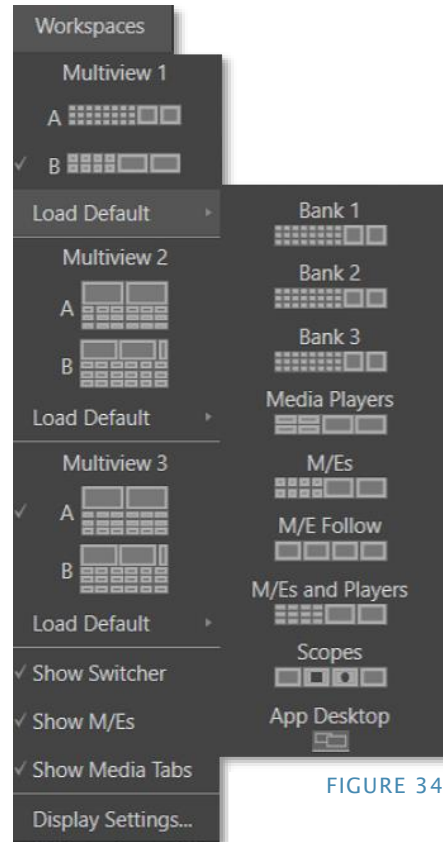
Workspaces

Multiview 1

A

✓ B

Load Default ▸

Multiview 2

A

B

Load Default ▸

Multiview 3

✓ A

B

Load Default ▸

✓ Show Switcher

✓ Show M/Es

✓ Show Media Tabs

Display Settings...

Bank 1

Bank 2

Bank 3

Media Players

M/Es

M/E Follow

M/Es and Players

Scopes

App Desktop

FIGURE 34